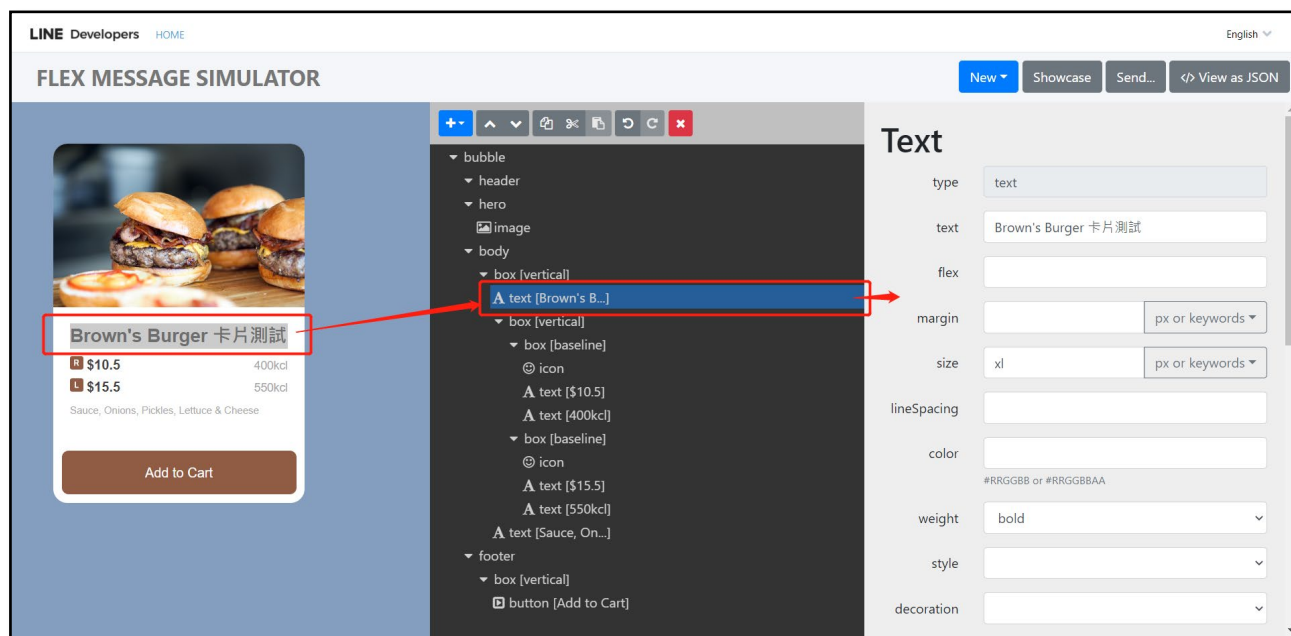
LINE Developers HOME

English

FLEX MESSAGE SIMULATOR

New Showcase Send... </> View as JSON

Brown's Burger 卡片測試

R $10.5 400kcl
L $15.5 550kcl

Sauce, Onions, Pickles, Lettuce & Cheese

Add to Cart

bubble
header
hero
image
body
box [vertical]
A text [Brown's B...]
box [vertical]
box [baseline]
icon
A text [$10.5]
A text [400kcl]
box [baseline]
icon
A text [$15.5]
A text [550kcl]
A text [Sauce, On...]
footer
box [vertical]
button [Add to Cart]

Text

type text
text Brown's Burger 卡片測試
flex
margin px or keywords
size xl px or keywords
lineSpacing
color
#RRGGBB or #RRGGBBAA
weight bold
style
decoration